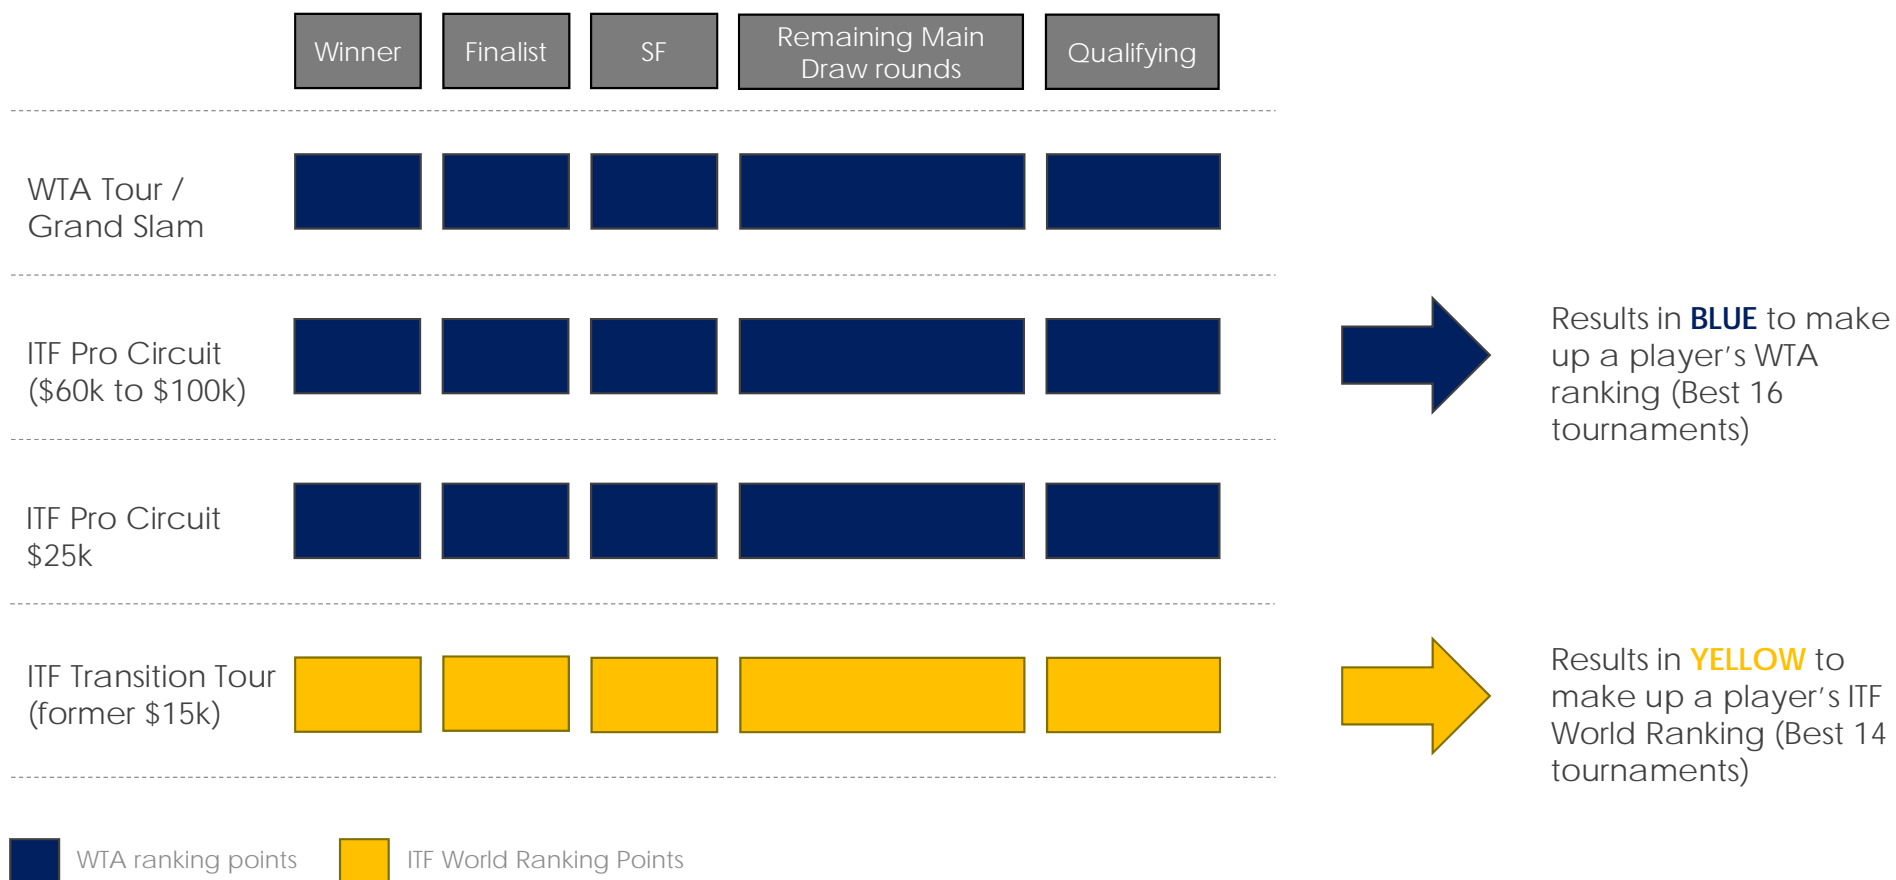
| | Winner | Finalist | SF | Remaining Main Draw rounds | Qualifying |
|---|---|---|---|---|---|
| WTA Tour / Grand Slam | | | | | |
| ITF Pro Circuit ($60k to $100k) | | | | | |
| ITF Pro Circuit $25k | | | | | |
| ITF Transition Tour (former $15k) | | | | | |

Results in BLUE to make up a player's WTA ranking (Best 16 tournaments)

Results in YELLOW to make up a player's ITF World Ranking (Best 14 tournaments)

WTA ranking points

ITF World Ranking Points